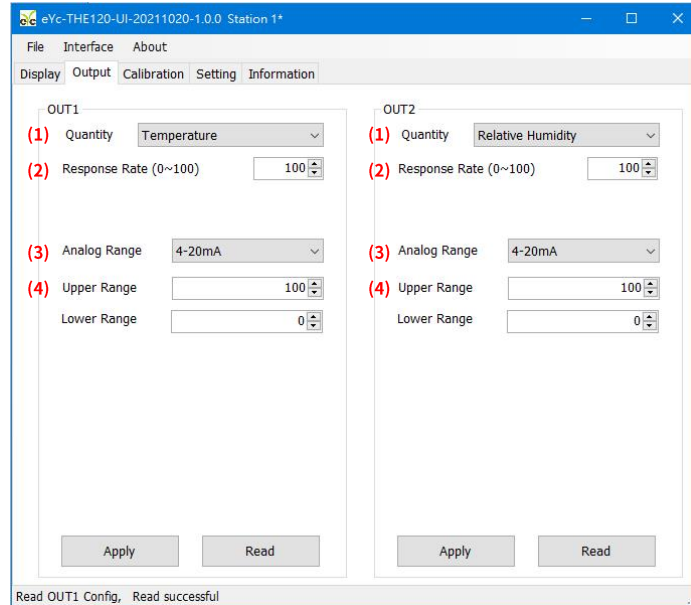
eYc-THE120-UI-20211020-1.0.0 Station 1*

File Interface About

Display Output Calibration Setting Information

OUT1

(1) Quantity Temperature

(2) Response Rate (0~100) 100

(3) Analog Range 4-20mA

(4) Upper Range 100

Lower Range 0

Apply Read

OUT2

(1) Quantity Relative Humidity

(2) Response Rate (0~100) 100

(3) Analog Range 4-20mA

(4) Upper Range 100

Lower Range 0

Apply Read

Read OUT1 Config, Read successful